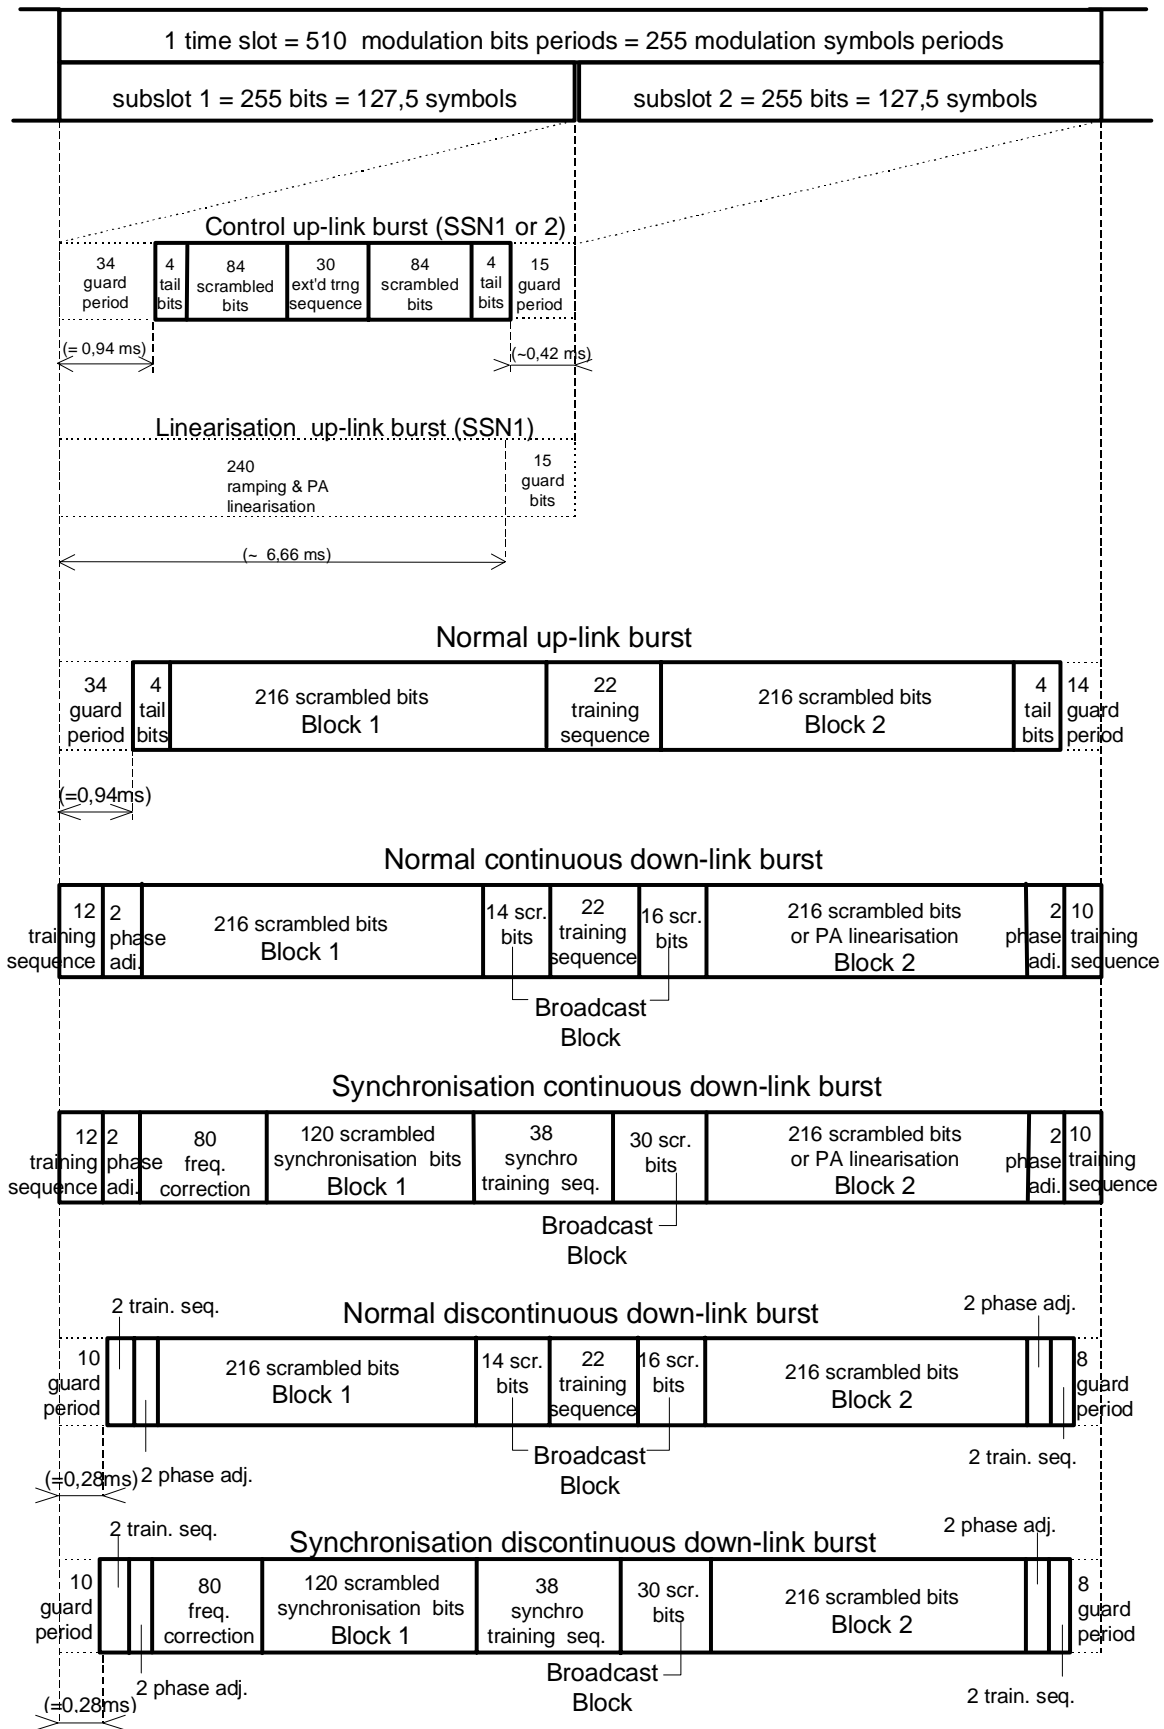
1 time slot = 510 modulation bits periods = 255 modulation symbols periods

subslot 1 = 255 bits = 127,5 symbols

subslot 2 = 255 bits = 127,5 symbols

Control up-link burst (SSN1 or 2)

34 guard period | 4 tail bits | 84 scrambled bits | 30 ext'd trng sequence | 84 scrambled bits | 4 tail bits | 15 guard period

(≈ 0,94 ms)

(~0,42 ms)

Linearisation up-link burst (SSN1)

240 ramping & PA linearisation | 15 guard bits

(~ 6,66 ms)

Normal up-link burst

34 guard period | 4 tail bits | 216 scrambled bits Block 1 | 22 training sequence | 216 scrambled bits Block 2 | 4 tail bits | 14 guard period

(≈0,94ms)

Normal continuous down-link burst

12 training sequence | 2 phase adj. | 216 scrambled bits Block 1 | 14 scr. bits | 22 training sequence | 16 scr. bits | 216 scrambled bits or PA linearisation Block 2 | 2 phase adj. | 10 training sequence

Broadcast Block

Synchronisation continuous down-link burst

12 training sequence | 2 phase adj. | 80 freq. correction | 120 scrambled synchronisation bits Block 1 | 38 synchro training seq. | 30 scr. bits | 216 scrambled bits or PA linearisation Block 2 | 2 phase adj. | 10 training sequence

Broadcast Block

Normal discontinuous down-link burst

2 train. seq.

2 phase adj.

10 guard period | 216 scrambled bits Block 1 | 14 scr. bits | 22 training sequence | 16 scr. bits | 216 scrambled bits Block 2 | 8 guard period

Broadcast Block

(≈0,28ms)

2 phase adj.

2 train. seq.

Synchronisation discontinuous down-link burst

2 train. seq.

2 phase adj.

10 guard period | 80 freq. correction | 120 scrambled synchronisation bits Block 1 | 38 synchro training seq. | 30 scr. bits | 216 scrambled bits Block 2 | 8 guard period

Broadcast Block

2 phase adj.

(≈0,28ms)

2 train. seq.